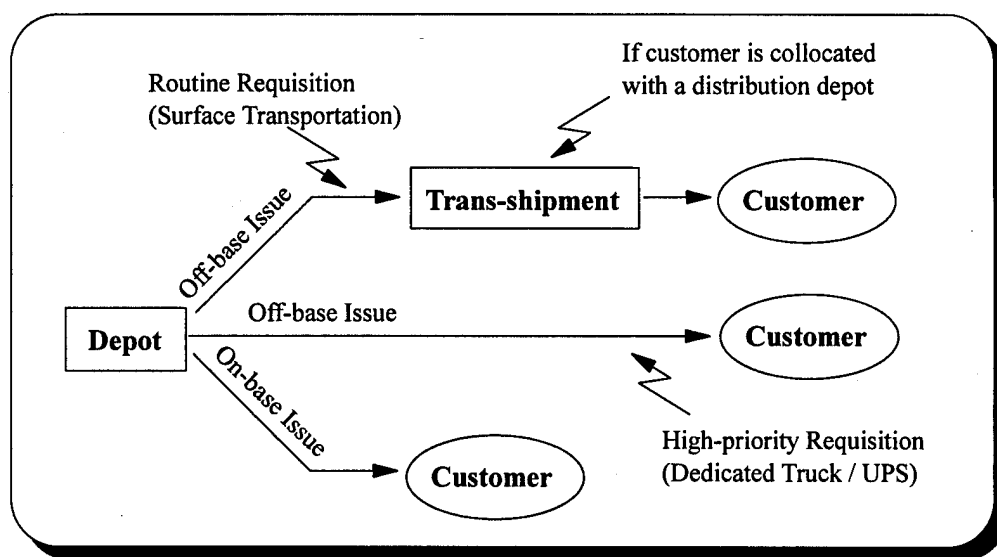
If customer is collocated with a distribution depot

Routine Requisition (Surface Transportation)

Off-base Issue

Trans-shipment

Customer

Depot

Off-base Issue

Customer

On-base Issue

Customer

High-priority Requisition (Dedicated Truck / UPS)